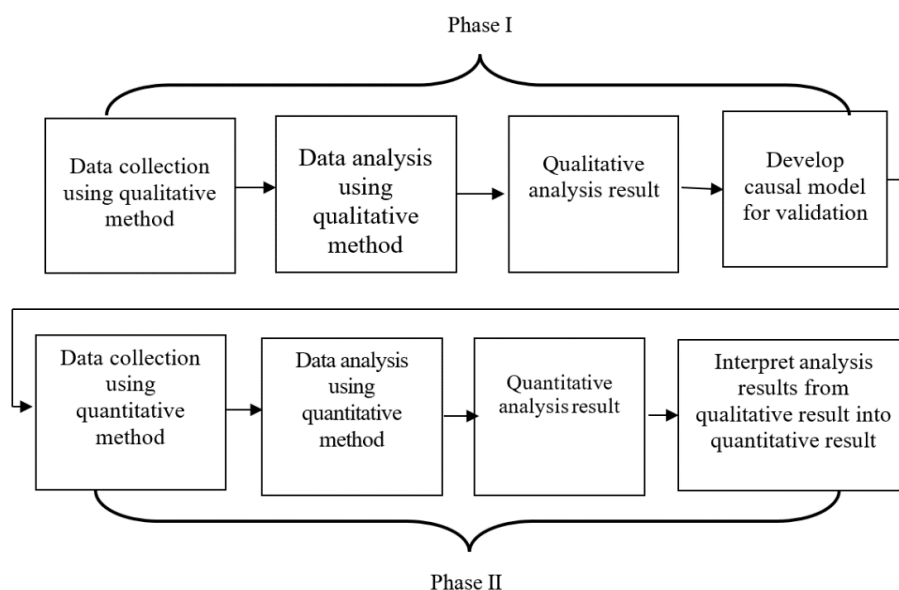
Phase I

Data collection using qualitative method

Data analysis using qualitative method

Qualitative analysis result

Develop causal model for validation

Data collection using quantitative method

Data analysis using quantitative method

Quantitative analysis result

Interpret analysis results from qualitative result into quantitative result

Phase II